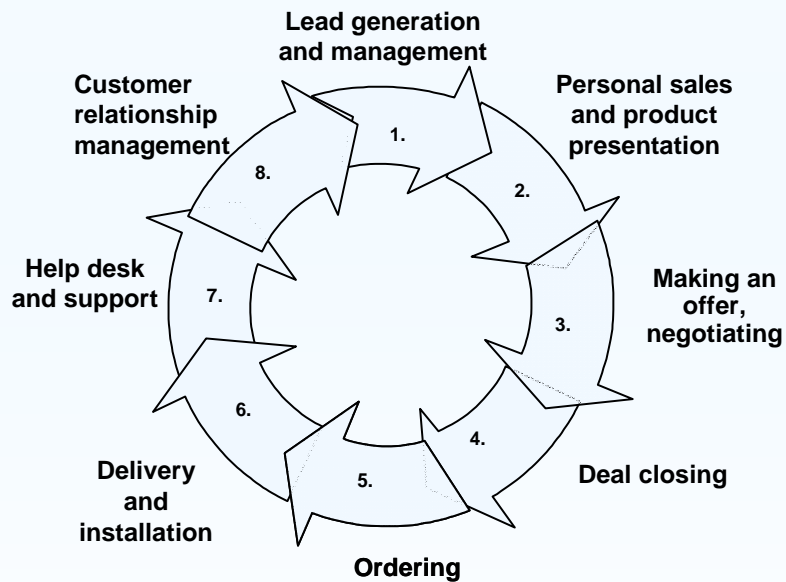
Lead generation and management

1.

Personal sales and product presentation

2.

Making an offer, negotiating

3.

4.

Deal closing

5.

Ordering

6.

Delivery and installation

7.

Help desk and support

8.

Customer relationship management